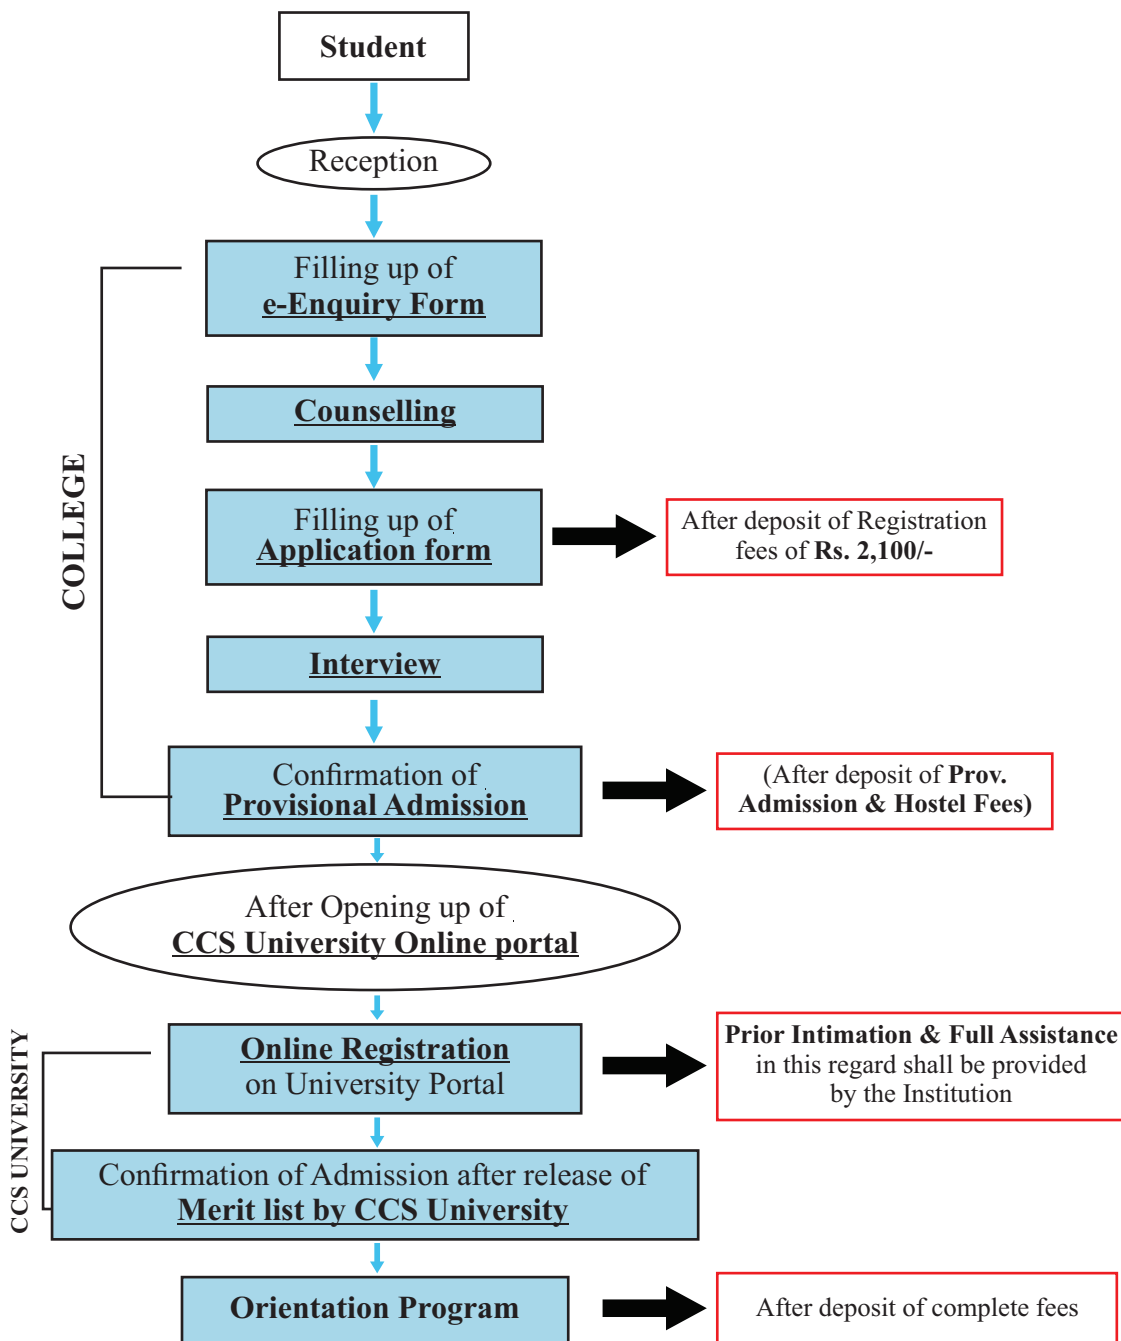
Student

Reception

Filling up of
e-Enquiry Form

Counselling

Filling up of
Application form

After deposit of Registration fees of Rs. 2,100/-

Interview

Confirmation of
Provisional Admission

(After deposit of Prov. Admission & Hostel Fees)

COLLEGE

After Opening up of
CCS University Online portal

Online Registration
on University Portal

Prior Intimation & Full Assistance in this regard shall be provided by the Institution

Confirmation of Admission after release of
Merit list by CCS University

CCS UNIVERSITY

Orientation Program

After deposit of complete fees